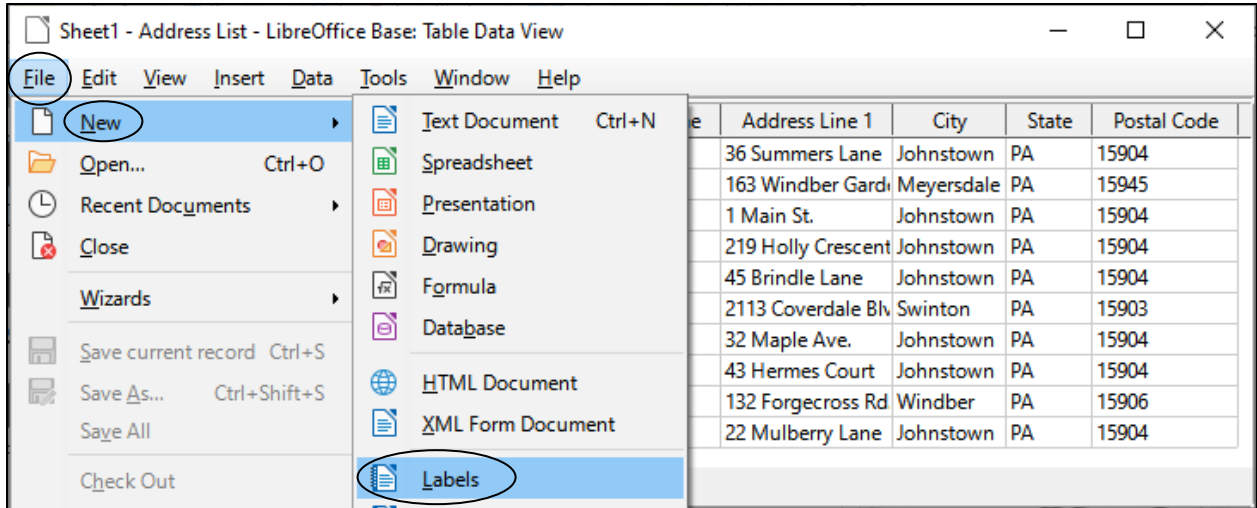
Sheet1 - Address List - LibreOffice Base: Table Data View

File Edit View Insert Data Tools Window Help

New
Open... Ctrl+O
Recent Documents
Close
Wizards
Save current record Ctrl+S
Save As... Ctrl+Shift+S
Save All
Check Out

Text Document Ctrl+N
Spreadsheet
Presentation
Drawing
Formula
Database
HTML Document
XML Form Document
Labels

| e | Address Line 1 | City | State | Postal Code |
|---|---|---|---|---|
| | 36 Summers Lane | Johnstown | PA | 15904 |
| | 163 Windber Gard | Meyersdale | PA | 15945 |
| | 1 Main St. | Johnstown | PA | 15904 |
| | 219 Holly Crescent | Johnstown | PA | 15904 |
| | 45 Brindle Lane | Johnstown | PA | 15904 |
| | 2113 Coverdale Blv | Swinton | PA | 15903 |
| | 32 Maple Ave. | Johnstown | PA | 15904 |
| | 43 Hermes Court | Johnstown | PA | 15904 |
| | 132 Forgecross Rd | Windber | PA | 15906 |
| | 22 Mulberry Lane | Johnstown | PA | 15904 |